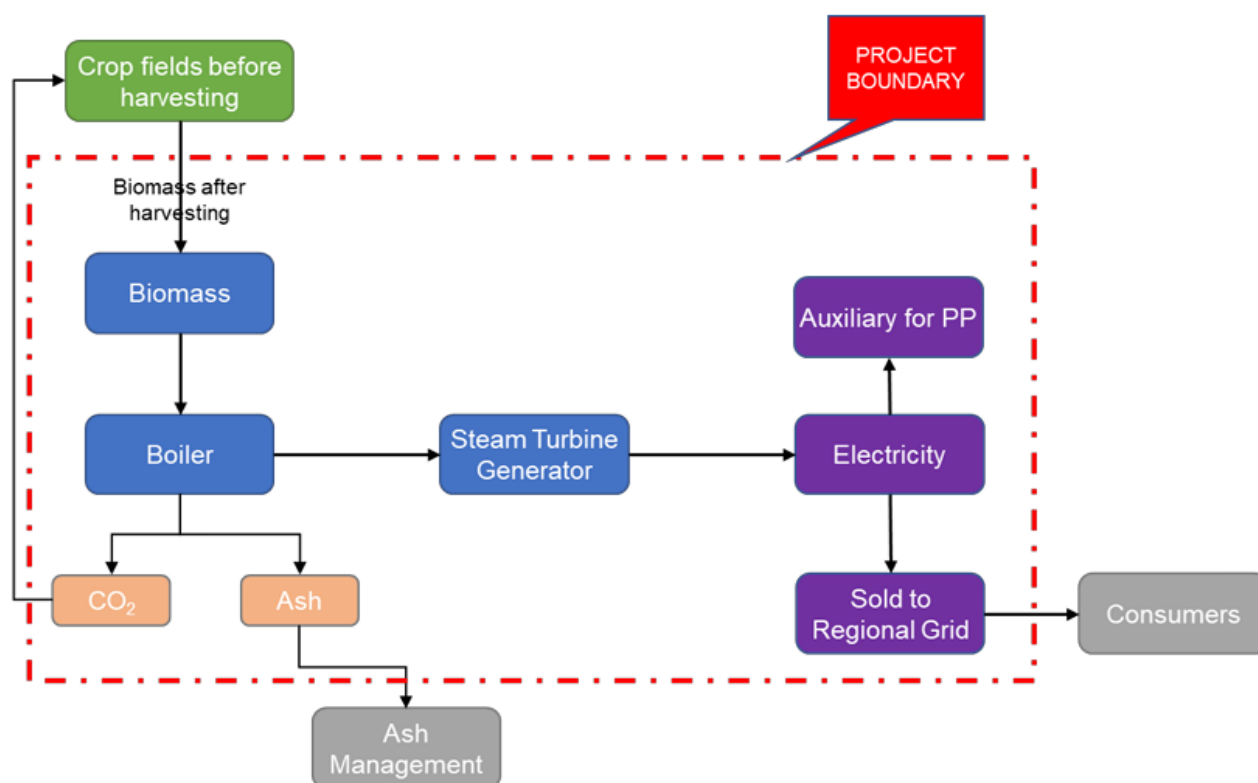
PROJECT BOUNDARY

Crop fields before harvesting

Biomass after harvesting

Biomass

Boiler

Steam Turbine Generator

Auxiliary for PP

Electricity

$CO_2$

Ash

Sold to Regional Grid

Consumers

Ash Management